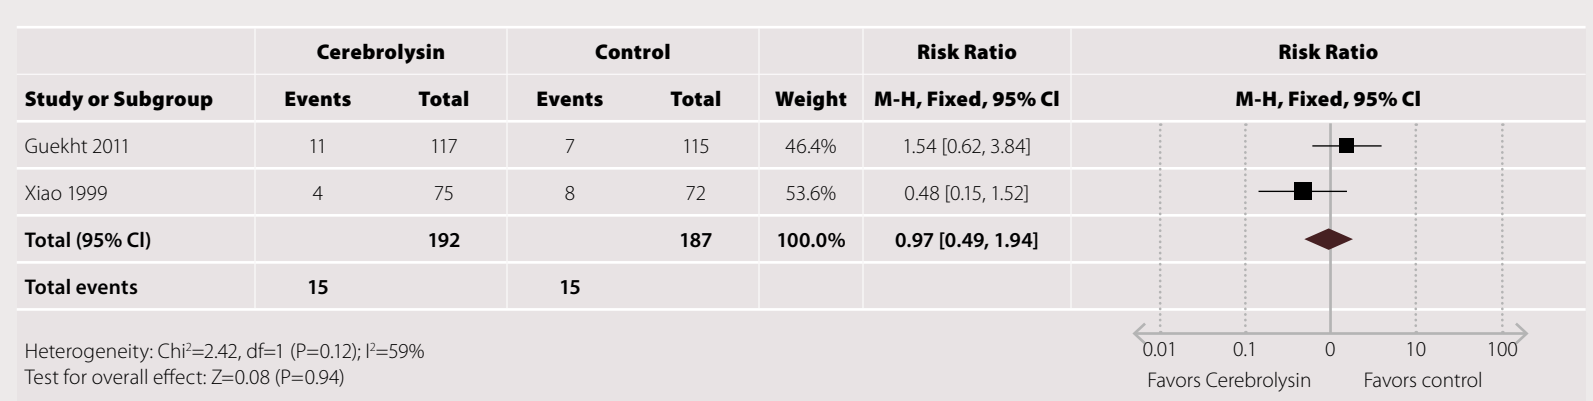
| | Cerebrolysin | | Control | | | Risk Ratio | Risk Ratio |
|---|---|---|---|---|---|---|---|
| Study or Subgroup | Events | Total | Events | Total | Weight | M-H, Fixed, 95% Cl | M-H, Fixed, 95% Cl |
| Guekht 2011 | 11 | 117 | 7 | 115 | 46.4% | 1.54 [0.62, 3.84] | |
| Xiao 1999 | 4 | 75 | 8 | 72 | 53.6% | 0.48 [0.15, 1.52] | |
| Total (95% Cl) | | 192 | | 187 | 100.0% | 0.97 [0.49, 1.94] | |
| Total events | 15 | | 15 | | | | |

Heterogeneity: Chi²=2.42, df=1 (P=0.12); I²=59%
Test for overall effect: Z=0.08 (P=0.94)

0.01 0.1 0 10 100
Favors Cerebrolysin Favors control